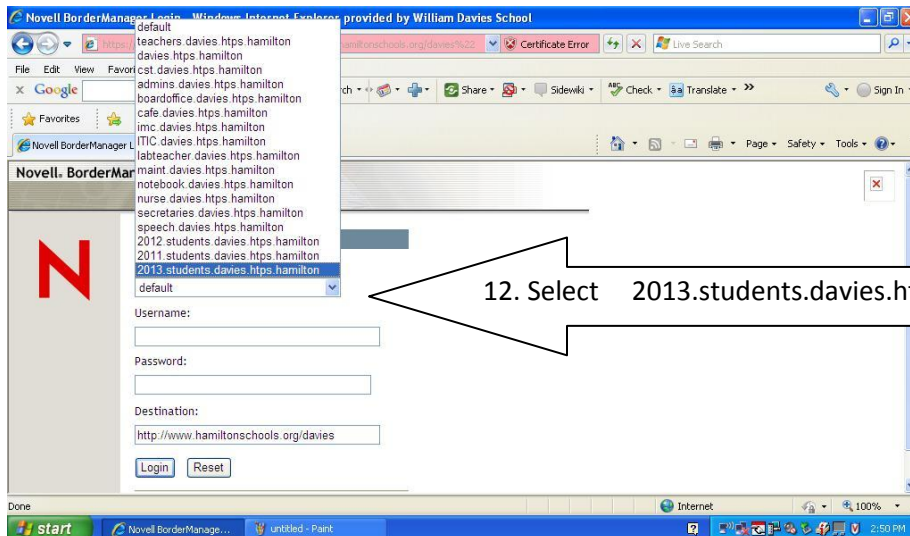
Novell BorderManager Login - Windows Internet Explorer provided by William Davies School

https:// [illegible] hamiltonschools.org/davies%22 Certificate Error Live Search

File Edit View Favori

Google

Favorites

Novell BorderManager L

Share Sidewiki Check Translate Sign In

Page Safety Tools

default
teachers.davies.htps.hamilton
davies.htps.hamilton
cst.davies.htps.hamilton
admins.davies.htps.hamilton
boardoffice.davies.htps.hamilton
cafe.davies.htps.hamilton
imc.davies.htps.hamilton
ITIC.davies.htps.hamilton
labteacher.davies.htps.hamilton
maint.davies.htps.hamilton
notebook.davies.htps.hamilton
nurse.davies.htps.hamilton
secretaries.davies.htps.hamilton
speech.davies.htps.hamilton
2012.students.davies.htps.hamilton
2011.students.davies.htps.hamilton
2013.students.davies.htps.hamilton

Novell. BorderMan

default

12. Select 2013.students.davies.h

Username:

Password:

Destination:

http://www.hamiltonschools.org/davies

Login Reset

Done

Internet 100%

start Novell BorderManage... untitled - Paint 2:50 PM